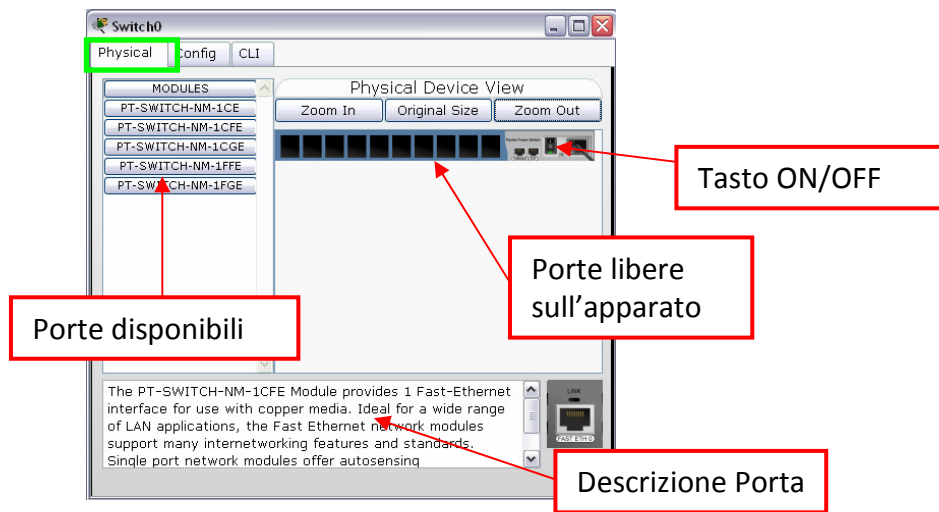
Switch0

Physical | Config | CLI

MODULES
PT-SWITCH-NM-1CE
PT-SWITCH-NM-1CFE
PT-SWITCH-NM-1CGE
PT-SWITCH-NM-1FFE
PT-SWITCH-NM-1FGE

Physical Device View

Zoom In | Original Size | Zoom Out

Tasto ON/OFF

Porte libere sull'apparato

Porte disponibili

The PT-SWITCH-NM-1CFE Module provides 1 Fast-Ethernet interface for use with copper media. Ideal for a wide range of LAN applications, the Fast Ethernet network modules support many internetworking features and standards. Single port network modules offer autosensing

LINK

FAST ETH 0

Descrizione Porta